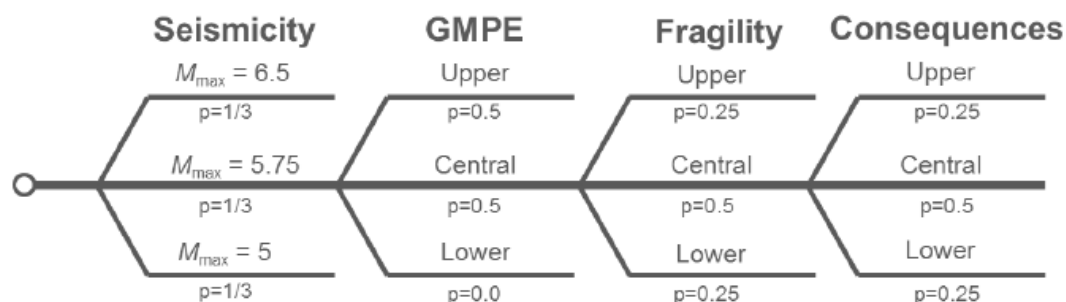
Seismicity

$M_{max}$ = 6.5
p=1/3
$M_{max}$ = 5.75
p=1/3
$M_{max}$ = 5
p=1/3

GMPE

Upper
p=0.5
Central
p=0.5
Lower
p=0.0

Fragility

Upper
p=0.25
Central
p=0.5
Lower
p=0.25

Consequences

Upper
p=0.25
Central
p=0.5
Lower
p=0.25